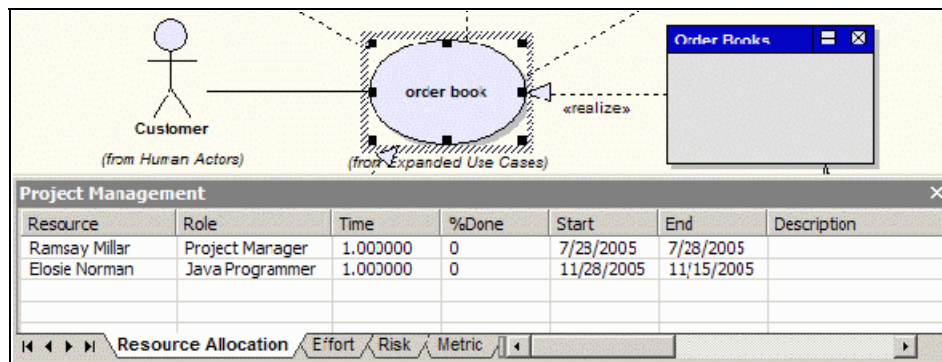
Customer

(from Human Actors)

order book

(from Expanded Use Cases)

«realize»

Order Books

Project Management

| Resource | Role | Time | %Done | Start | End | Description |
|---|---|---|---|---|---|---|
| Ramsay Millar | Project Manager | 1.000000 | 0 | 7/23/2005 | 7/28/2005 | |
| Elosie Norman | Java Programmer | 1.000000 | 0 | 11/28/2005 | 11/15/2005 | |

Resource Allocation | Effort | Risk | Metric